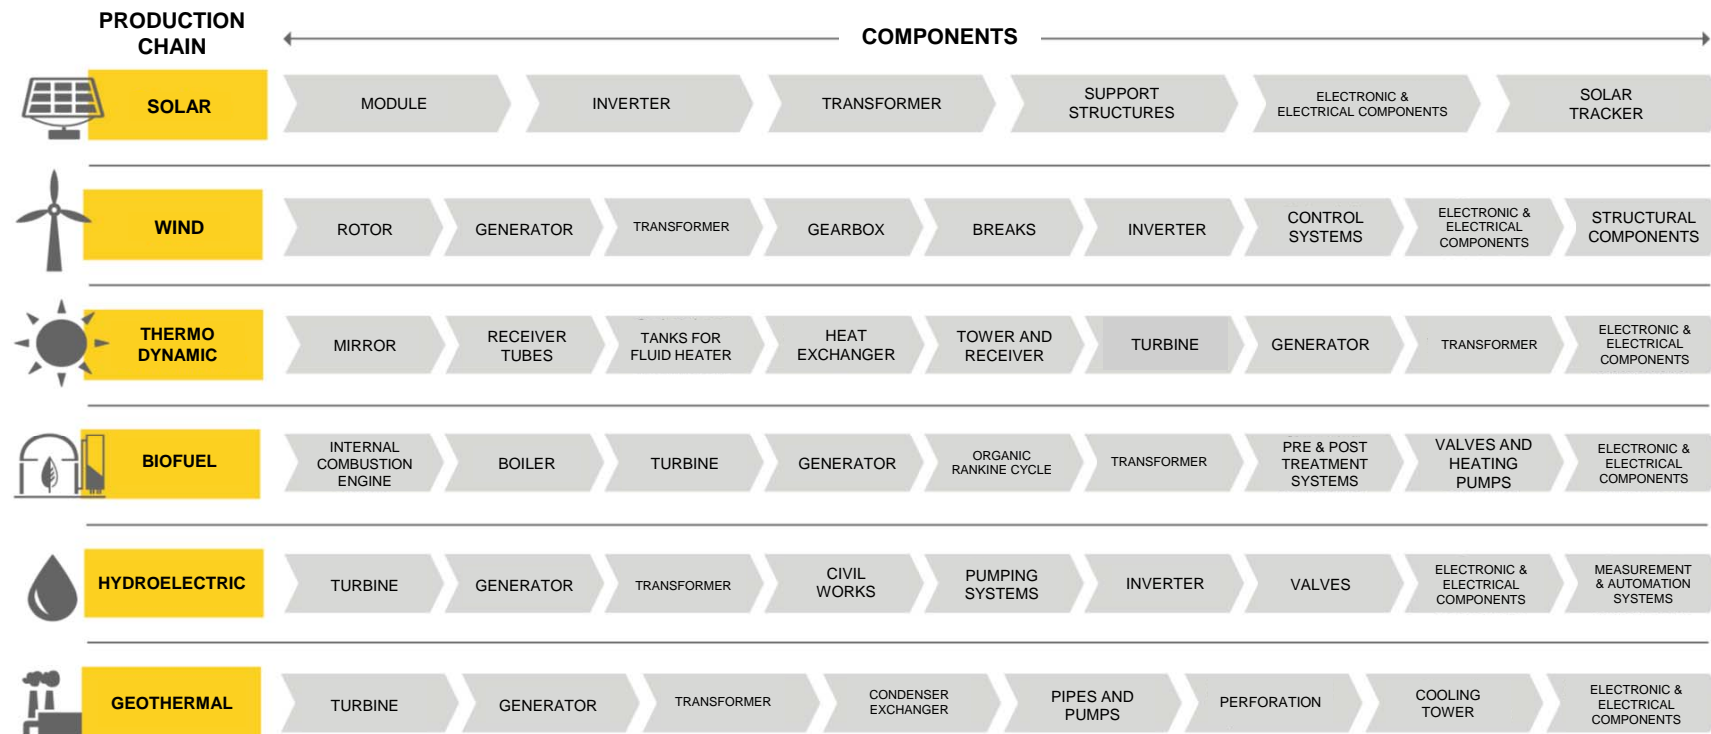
PRODUCTION CHAIN

COMPONENTS

SOLAR
MODULE
INVERTER
TRANSFORMER
SUPPORT STRUCTURES
ELECTRONIC & ELECTRICAL COMPONENTS
SOLAR TRACKER

WIND
ROTOR
GENERATOR
TRANSFORMER
GEARBOX
BREAKS
INVERTER
CONTROL SYSTEMS
ELECTRONIC & ELECTRICAL COMPONENTS
STRUCTURAL COMPONENTS

THERMO DYNAMIC
MIRROR
RECEIVER TUBES
TANKS FOR FLUID HEATER
HEAT EXCHANGER
TOWER AND RECEIVER
TURBINE
GENERATOR
TRANSFORMER
ELECTRONIC & ELECTRICAL COMPONENTS

BIOFUEL
INTERNAL COMBUSTION ENGINE
BOILER
TURBINE
GENERATOR
ORGANIC RANKINE CYCLE
TRANSFORMER
PRE & POST TREATMENT SYSTEMS
VALVES AND HEATING PUMPS
ELECTRONIC & ELECTRICAL COMPONENTS

HYDROELECTRIC
TURBINE
GENERATOR
TRANSFORMER
CIVIL WORKS
PUMPING SYSTEMS
INVERTER
VALVES
ELECTRONIC & ELECTRICAL COMPONENTS
MEASUREMENT & AUTOMATION SYSTEMS

GEOTHERMAL
TURBINE
GENERATOR
TRANSFORMER
CONDENSER EXCHANGER
PIPES AND PUMPS
PERFORATION
COOLING TOWER
ELECTRONIC & ELECTRICAL COMPONENTS